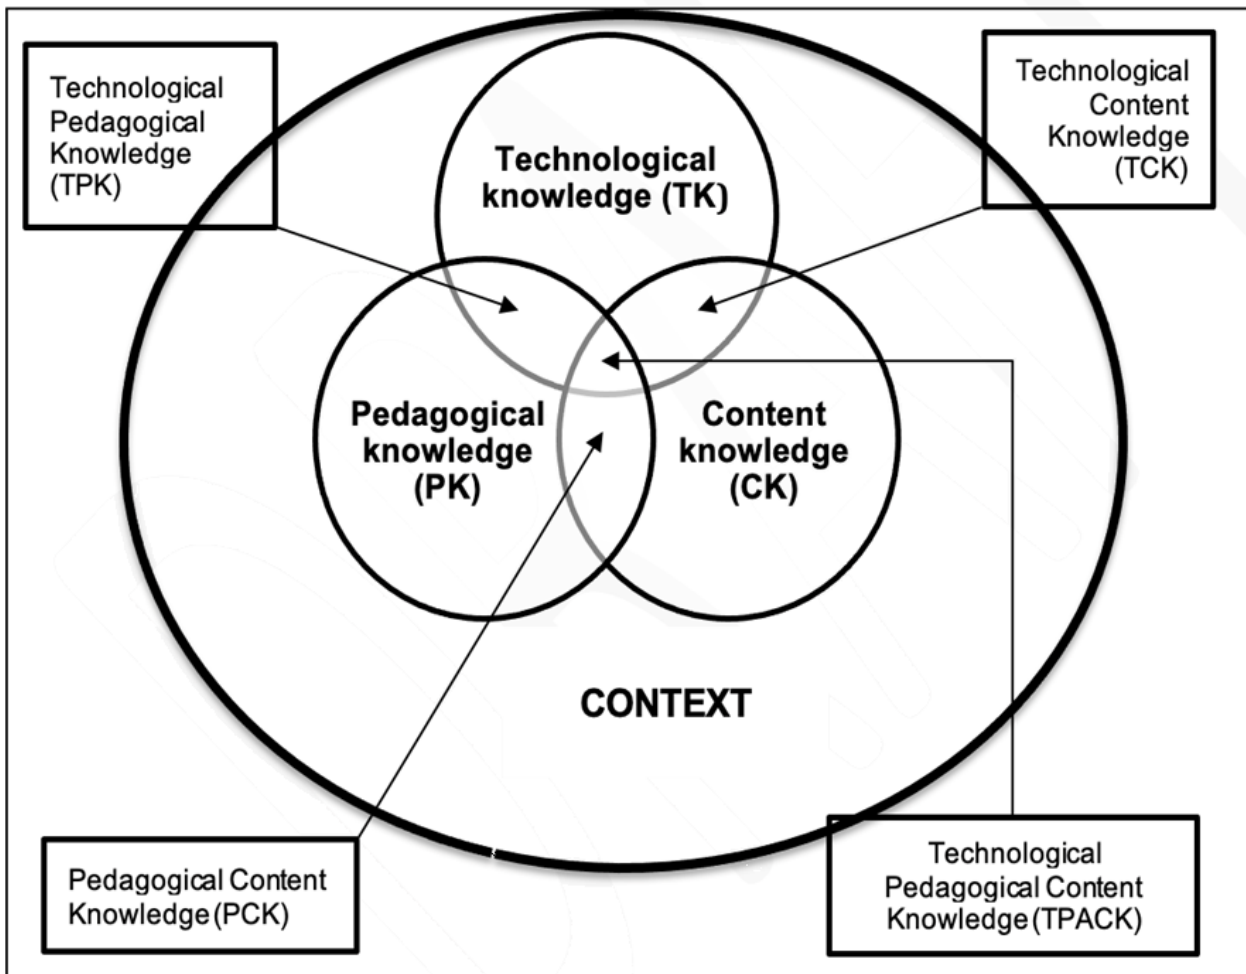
Technological Pedagogical Knowledge (TPK)

Technological Content Knowledge (TCK)

Technological knowledge (TK)

Pedagogical knowledge (PK)

Content knowledge (CK)

CONTEXT

Pedagogical Content Knowledge (PCK)

Technological Pedagogical Content Knowledge (TPACK)